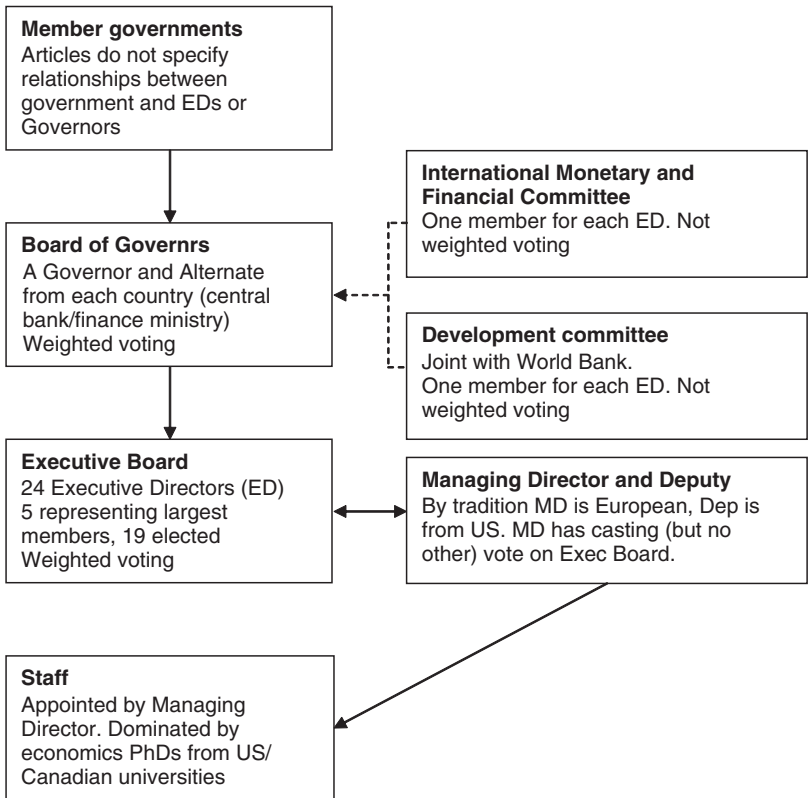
**Member governments**
Articles do not specify relationships between government and EDs or Governors

**International Monetary and Financial Committee**
One member for each ED. Not weighted voting

**Board of Governrs**
A Governor and Alternate from each country (central bank/finance ministry)
Weighted voting

**Development committee**
Joint with World Bank.
One member for each ED. Not weighted voting

**Executive Board**
24 Executive Directors (ED)
5 representing largest members, 19 elected
Weighted voting

**Managing Director and Deputy**
By tradition MD is European, Dep is from US. MD has casting (but no other) vote on Exec Board.

**Staff**
Appointed by Managing Director. Dominated by economics PhDs from US/Canadian universities